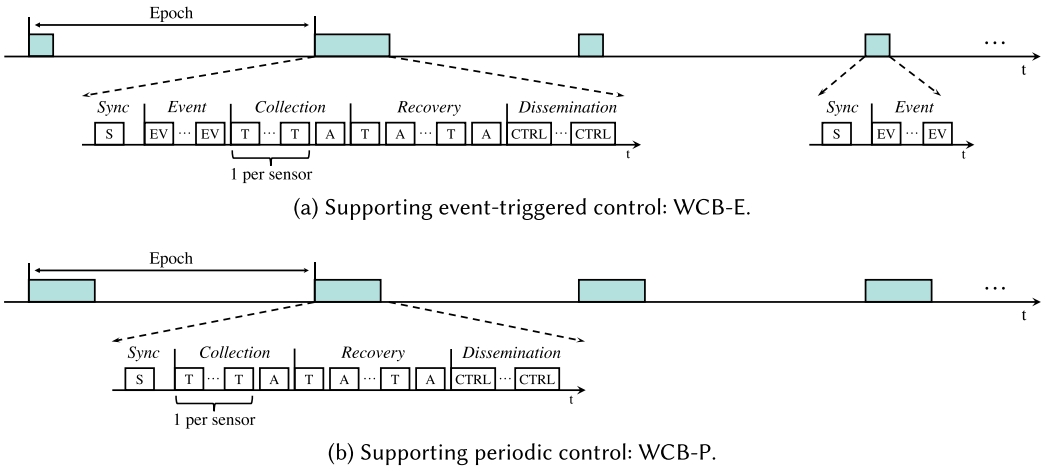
Epoch

...

t

Sync Event Collection Recovery Dissemination

S EV ··· EV T ··· T A T A ··· T A CTRL ··· CTRL

t

1 per sensor

Sync Event

S EV ··· EV

t

(a) Supporting event-triggered control: WCB-E.

Epoch

...

t

Sync Collection Recovery Dissemination

S T ··· T A T A ··· T A CTRL ··· CTRL

t

1 per sensor

(b) Supporting periodic control: WCB-P.